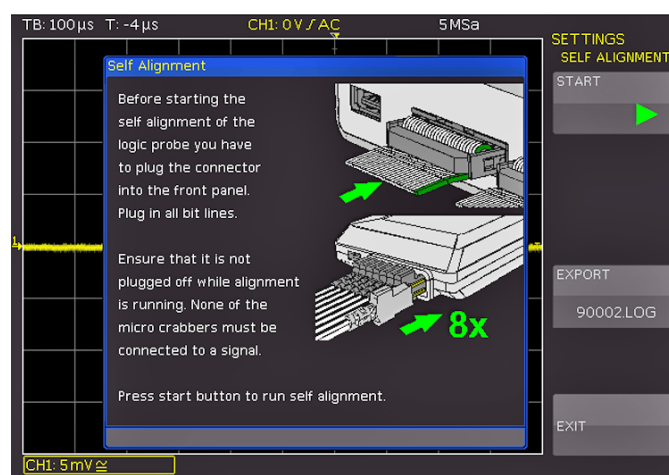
TB: 100 µs T: -4 µs CH1: 0 V AC 5 MSa

SETTINGS
SELF ALIGNMENT

START

Self Alignment

Before starting the self alignment of the logic probe you have to plug the connector into the front panel. Plug in all bit lines.

Ensure that it is not plugged off while alignment is running. None of the micro crabbers must be connected to a signal.

Press start button to run self alignment.

8x

EXPORT
90002.LOG

EXIT

CH1: 5 mV ≅